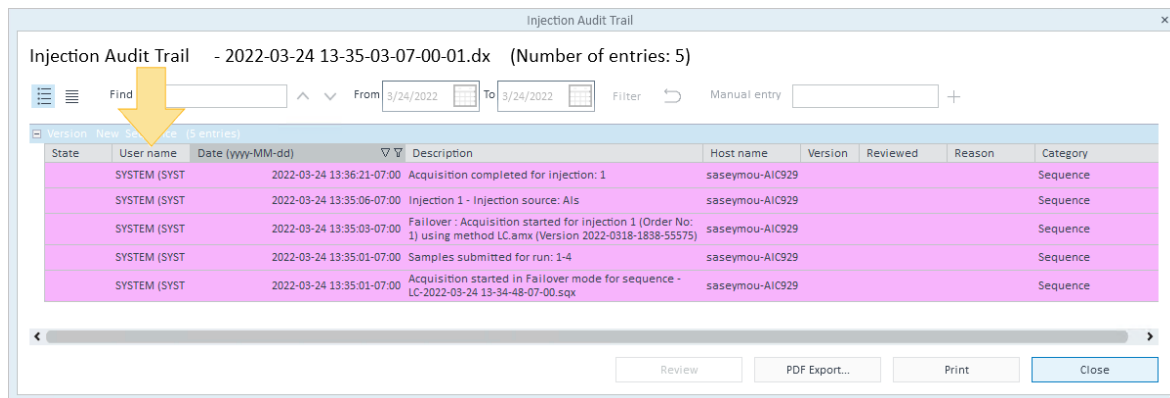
Injection Audit Trail

Injection Audit Trail - 2022-03-24 13-35-03-07-00-01.dx (Number of entries: 5)

Find

From 3/24/2022 To 3/24/2022 Filter Manual entry +

Version New Se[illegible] (5 entries)

| State | User name | Date (yyyy-MM-dd) | Description | Host name | Version | Reviewed | Reason | Category |
|---|---|---|---|---|---|---|---|---|
| | SYSTEM (SYST | 2022-03-24 13:36:21-07:00 | Acquisition completed for injection: 1 | saseymou-AIC929 | | | | Sequence |
| | SYSTEM (SYST | 2022-03-24 13:35:06-07:00 | Injection 1 - Injection source: Als | saseymou-AIC929 | | | | Sequence |
| | SYSTEM (SYST | 2022-03-24 13:35:03-07:00 | Failover : Acquisition started for injection 1 (Order No: 1) using method LC.amx (Version 2022-0318-1838-55575) | saseymou-AIC929 | | | | Sequence |
| | SYSTEM (SYST | 2022-03-24 13:35:01-07:00 | Samples submitted for run: 1-4 | saseymou-AIC929 | | | | Sequence |
| | SYSTEM (SYST | 2022-03-24 13:35:01-07:00 | Acquisition started in Failover mode for sequence - LC-2022-03-24 13-34-48-07-00.sqx | saseymou-AIC929 | | | | Sequence |

Review PDF Export... Print Close